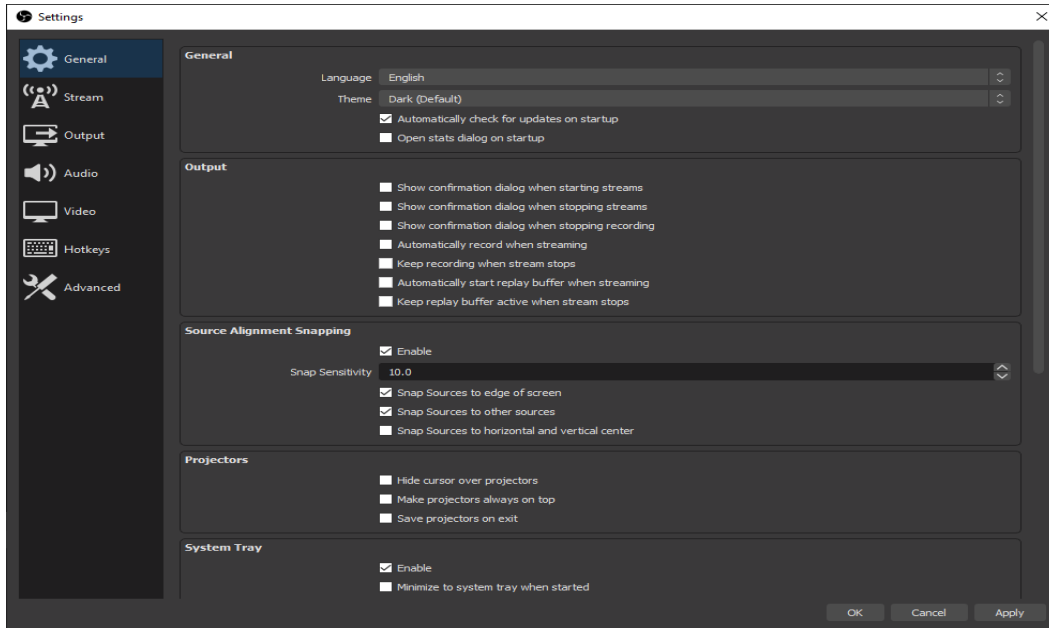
Settings

General
Stream
Output
Audio
Video
Hotkeys
Advanced

General
Language English
Theme Dark (Default)
Automatically check for updates on startup
Open stats dialog on startup

Output
Show confirmation dialog when starting streams
Show confirmation dialog when stopping streams
Show confirmation dialog when stopping recording
Automatically record when streaming
Keep recording when stream stops
Automatically start replay buffer when streaming
Keep replay buffer active when stream stops

Source Alignment Snapping
Enable
Snap Sensitivity 10.0
Snap Sources to edge of screen
Snap Sources to other sources
Snap Sources to horizontal and vertical center

Projectors
Hide cursor over projectors
Make projectors always on top
Save projectors on exit

System Tray
Enable
Minimize to system tray when started

OK Cancel Apply